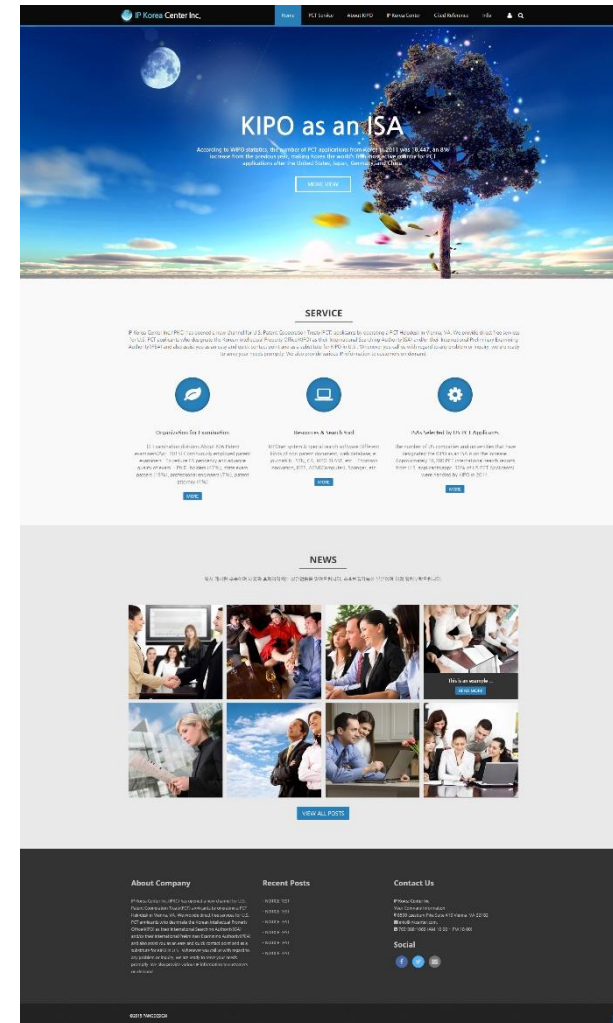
IP Korea Center Inc.

Home PCT Service About KIPO IP Korea Center Cloud Reference Info

KIPO as an ISA

According to WIPO statistics, the number of PCT applications from Korea in 2011 was 10,447, an 8% increase from the previous year, making Korea the world's fifth most active country for PCT applications after the United States, Japan, Germany and China.

MORE VIEW

SERVICE

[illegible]

Organization for Examination

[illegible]

MORE

Resources & Search Tool

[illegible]

MORE

ISAs Selected by US PCT Applicants

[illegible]

MORE

NEWS

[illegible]

This is an example...

READ MORE

VIEW ALL POSTS

About Company

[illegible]

Recent Posts

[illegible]

Contact Us

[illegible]

Social

©2013 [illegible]